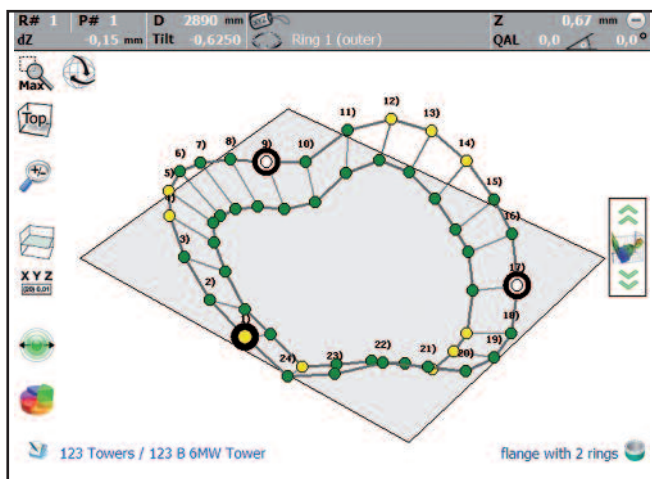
R# 1 P# 1 D 2890 mm Z 0,67 mm
dZ -0,15 mm Tilt -0,6250 Ring 1 (outer) QAL 0,0 0,0 °

Max
Top
XYZ
(2D) 0,01

1) 2) 3) 4) 5) 6) 7) 8) 9) 10) 11) 12) 13) 14) 15) 16) 17) 18) 19) 20) 21) 22) 23) 24)

123 Towers / 123 B 6MW Tower
flange with 2 rings